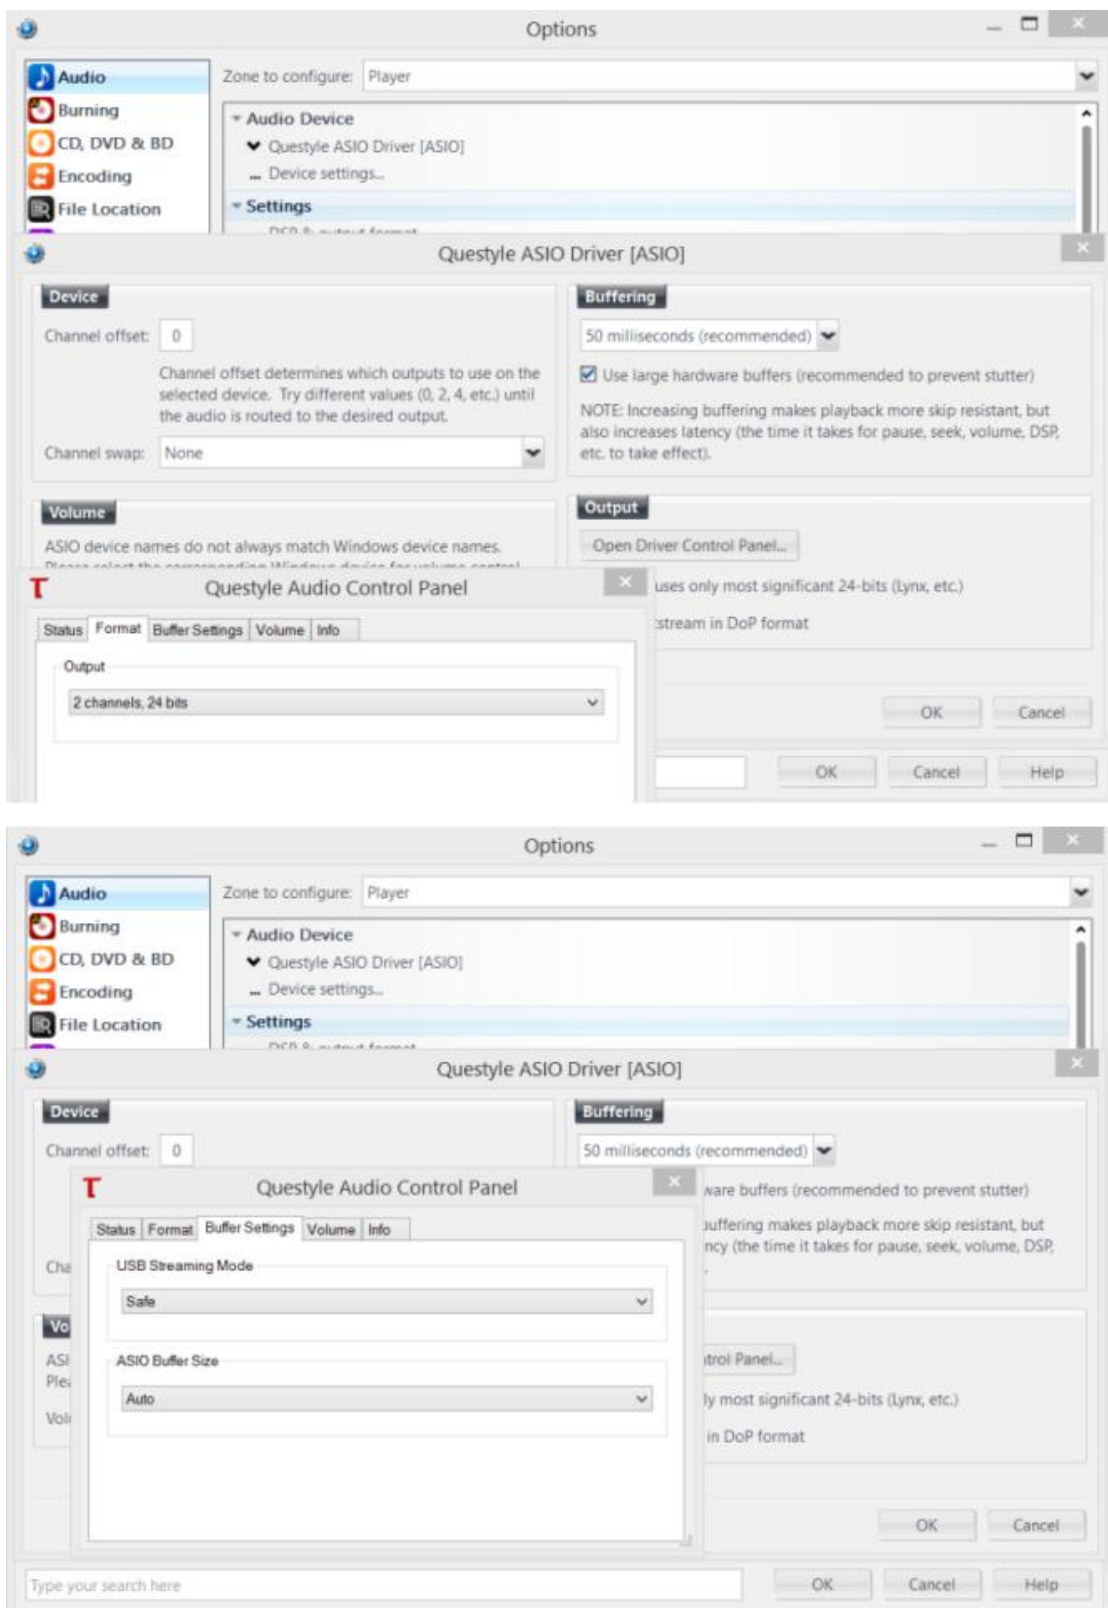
Options

Audio
Burning
CD, DVD & BD
Encoding
File Location

Zone to configure: Player

Audio Device
Questyle ASIO Driver [ASIO]
Device settings...
Settings
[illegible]

Questyle ASIO Driver [ASIO]

Device
Channel offset: 0
Channel offset determines which outputs to use on the selected device. Try different values (0, 2, 4, etc.) until the audio is routed to the desired output.
Channel swap: None

Buffering
50 milliseconds (recommended)
Use large hardware buffers (recommended to prevent stutter)
NOTE: Increasing buffering makes playback more skip resistant, but also increases latency (the time it takes for pause, seek, volume, DSP, etc. to take effect).

Volume
ASIO device names do not always match Windows device names.
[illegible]

Output
Open Driver Control Panel...
uses only most significant 24-bits (Lynx, etc.)
stream in DoP format

Questyle Audio Control Panel
Status Format Buffer Settings Volume Info
Output
2 channels, 24 bits

OK Cancel
OK Cancel Help

Options

Audio
Burning
CD, DVD & BD
Encoding
File Location

Zone to configure: Player

Audio Device
Questyle ASIO Driver [ASIO]
Device settings...
Settings
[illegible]

Questyle ASIO Driver [ASIO]

Device
Channel offset: 0
Cha
Vo
ASI
Plea
Vol

Buffering
50 milliseconds (recommended)
ware buffers (recommended to prevent stutter)
buffering makes playback more skip resistant, but
ncy (the time it takes for pause, seek, volume, DSP,
trol Panel...
ly most significant 24-bits (Lynx, etc.)
in DoP format

Questyle Audio Control Panel
Status Format Buffer Settings Volume Info
USB Streaming Mode
Safe
ASIO Buffer Size
Auto

OK Cancel
Type your search here
OK Cancel Help